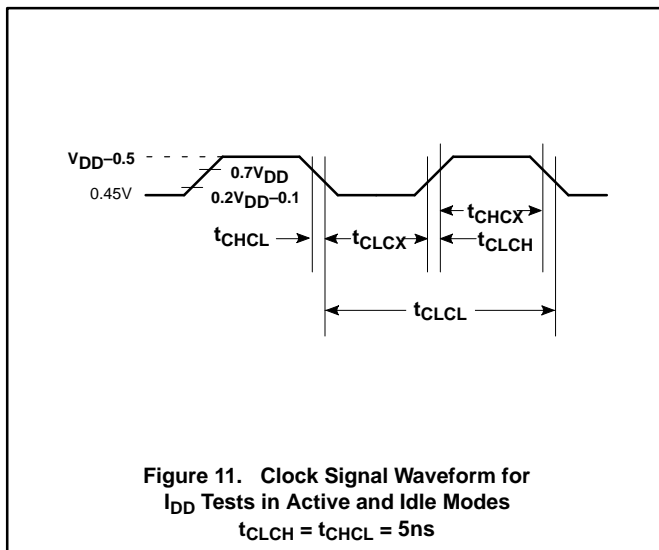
$V_{DD}$–0.5

0.45V

$0.7V_{DD}$

$0.2V_{DD}$–0.1

$t_{CHCL}$

$t_{CLCX}$

$t_{CHCX}$

$t_{CLCH}$

$t_{CLCL}$

Figure 11. Clock Signal Waveform for $I_{DD}$ Tests in Active and Idle Modes
$t_{CLCH} = t_{CHCL} = 5ns$